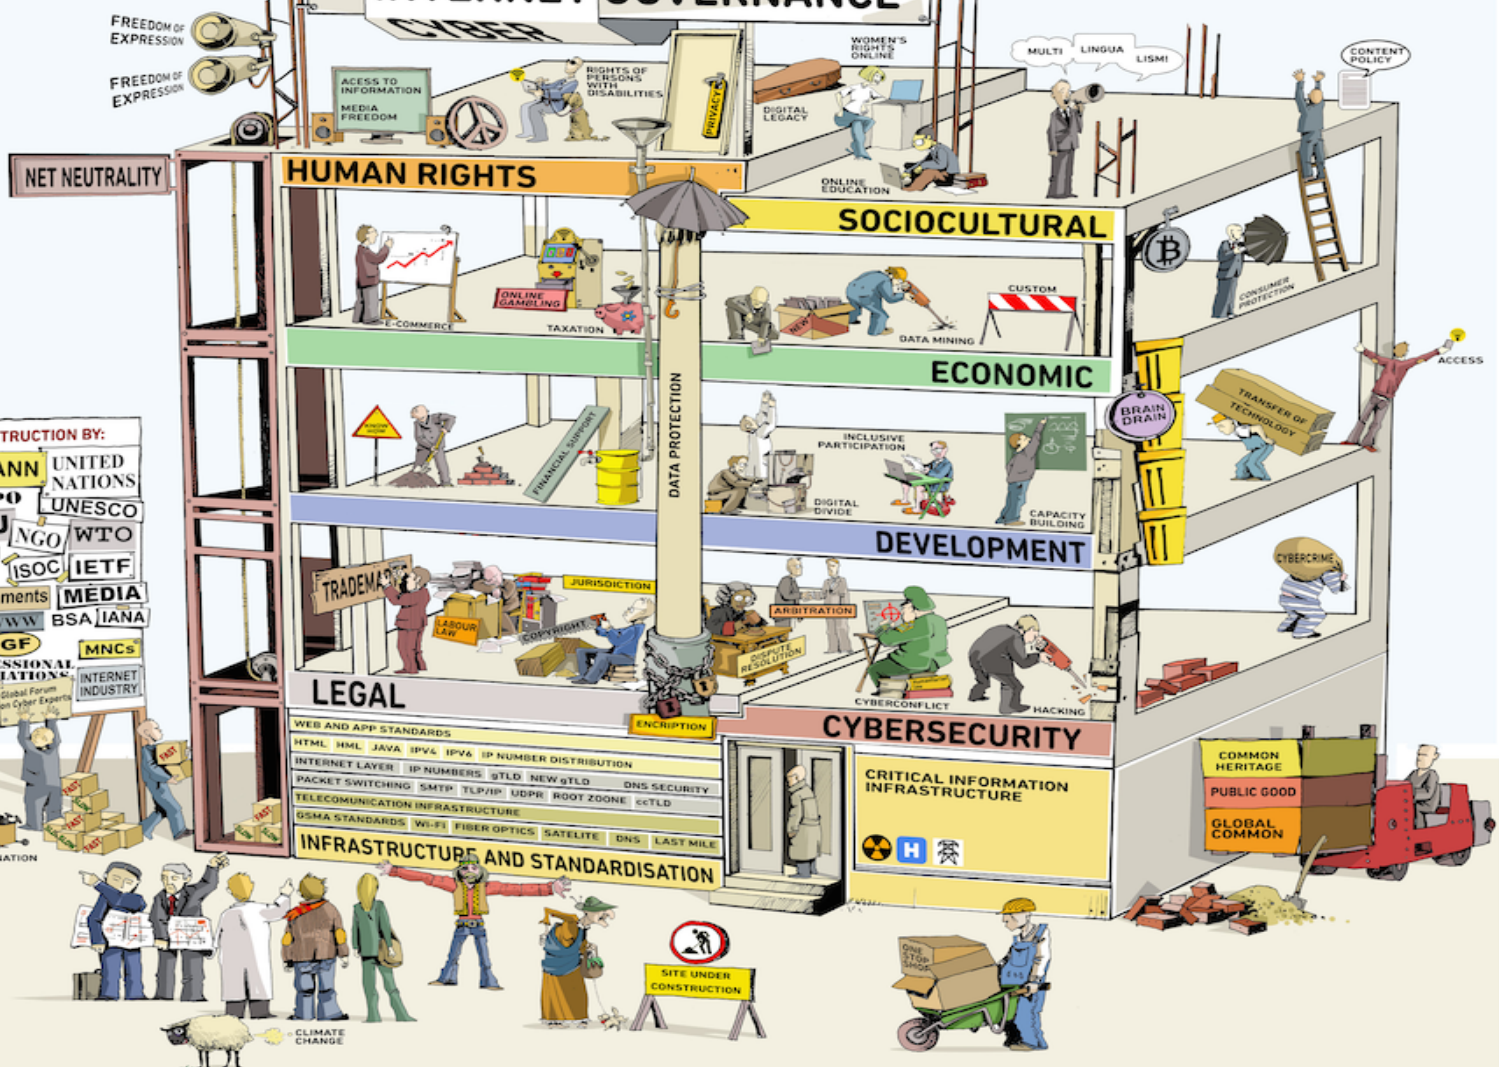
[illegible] GOVERNANCE
CYBER

FREEDOM OF EXPRESSION
FREEDOM OF EXPRESSION
NET NEUTRALITY
ACCESS TO INFORMATION
MEDIA FREEDOM
RIGHTS OF PERSONS WITH DISABILITIES
PRIVACY
WOMEN'S RIGHTS ONLINE
DIGITAL LEGACY
MULTI LINGUA LISM!
CONTENT POLICY
ONLINE EDUCATION
HUMAN RIGHTS
SOCIOCULTURAL
E-COMMERCE
ONLINE GAMBLING
TAXATION
NEW
DATA MINING
CUSTOM
CONSUMER PROTECTION
ECONOMIC
ACCESS
KNOW HOW
FINANCIAL SUPPORT
DATA PROTECTION
INCLUSIVE PARTICIPATION
DIGITAL DIVIDE
CAPACITY BUILDING
BRAIN DRAIN
TRANSFER OF TECHNOLOGY
DEVELOPMENT
TRUCTION BY:
ANN UNITED NATIONS
PO UNESCO
U NGO WTO
ISOC IETF
ments MEDIA
WW BSA IANA
GF MNCs
SSIONAL IATIONS INTERNET INDUSTRY
Global Forum on Cyber Experts
TRADEMARK
LABOUR LAW
COPYRIGHT
JURISDICTION
ARBITRATION
DISPUTE RESOLUTION
CYBERCONFLICT
HACKING
CYBERCRIME
LEGAL
ENCRIPTION
CYBERSECURITY
WEB AND APP STANDARDS
HTML HML JAVA IPV4 IPV6 IP NUMBER DISTRIBUTION
INTERNET LAYER IP NUMBERS gTLD NEW gTLD DNS SECURITY
PACKET SWITCHING SMTP TLP/IP UDPR ROOT ZOONE ccTLD
TELECOMUNICATION INFRASTRUCTURE
GSMA STANDARDS WI-FI FIBER OPTICS SATELITE DNS LAST MILE
INFRASTRUCTURE AND STANDARDISATION
CRITICAL INFORMATION INFRASTRUCTURE
H
COMMON HERITAGE
PUBLIC GOOD
GLOBAL COMMON
FAST
ATION
SITE UNDER CONSTRUCTION
ONE STOP SHOP
CLIMATE CHANGE